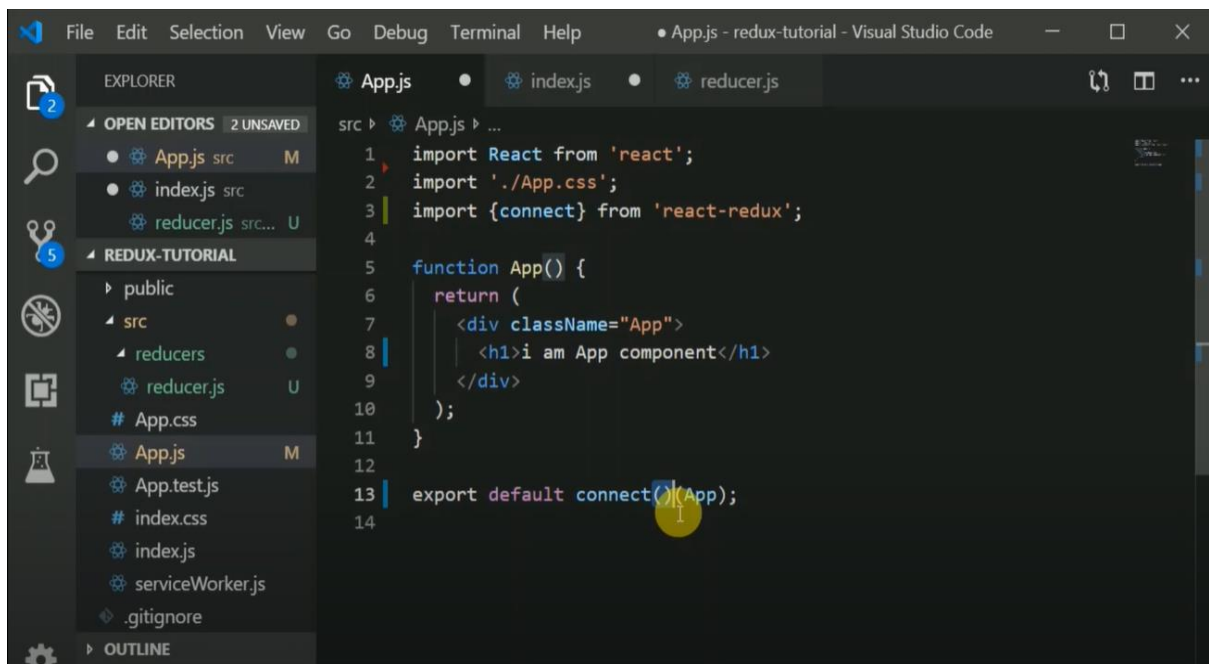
File Edit Selection View Go Debug Terminal Help ● App.js - redux-tutorial - Visual Studio Code

EXPLORER
OPEN EDITORS 2 UNSAVED
● App.js src M
● index.js src
reducer.js src... U
REDUX-TUTORIAL
public
src
reducers
reducer.js U
# App.css
App.js M
App.test.js
# index.css
index.js
serviceWorker.js
.gitignore
OUTLINE

App.js ● index.js ● reducer.js

src ▸ App.js ▸ ...

```
1  import React from 'react';
2  import './App.css';
3  import {connect} from 'react-redux';
4
5  function App() {
6    return (
7      <div className="App">
8        <h1>i am App component</h1>
9      </div>
10   );
11 }
12
13 export default connect()(App);
14
```